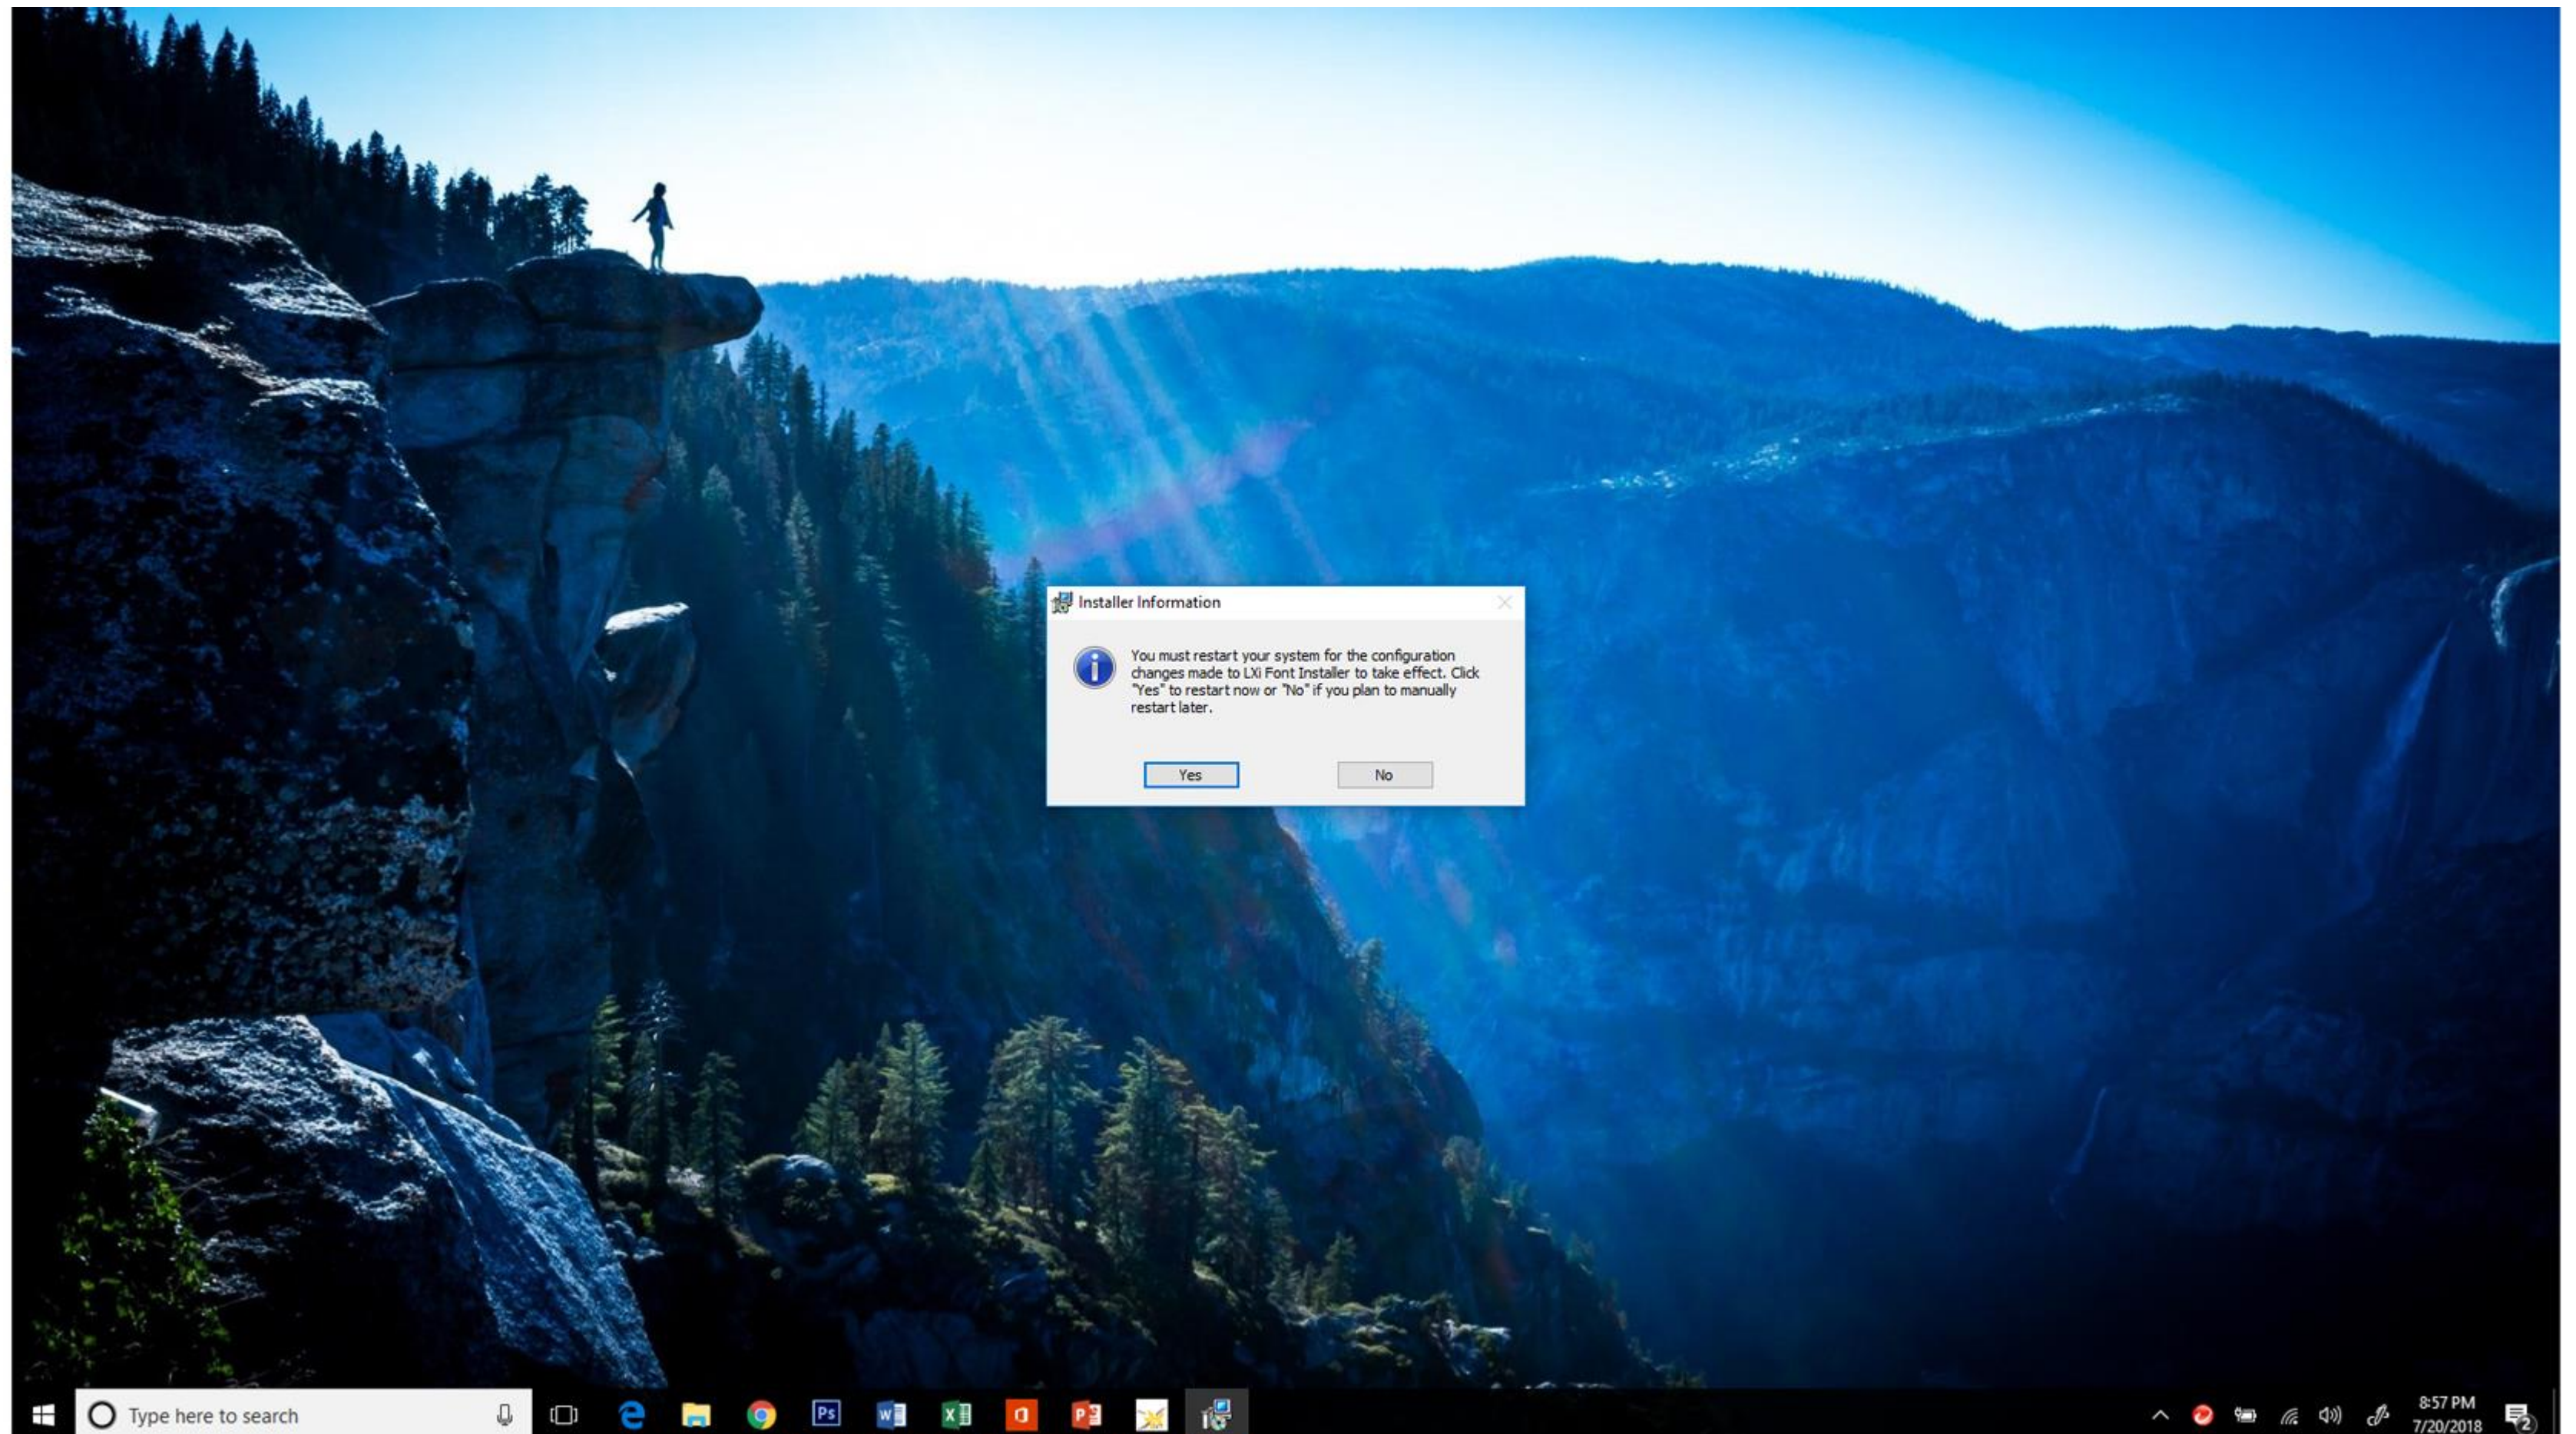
Installer Information

You must restart your system for the configuration changes made to LXi Font Installer to take effect. Click "Yes" to restart now or "No" if you plan to manually restart later.

Yes

No

Type here to search

Ps

8:57 PM
7/20/2018

2